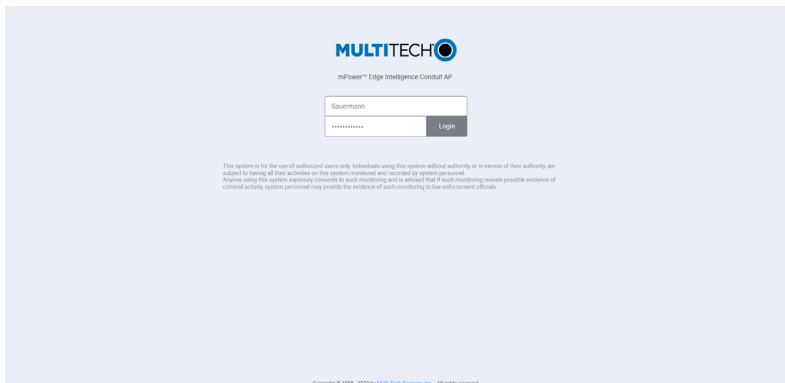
MULTITECH

mPower™ Edge Intelligence Conduit AP

Sauermann

•••••••••••• Login

This system is for the use of authorized users only. Individuals using this system without authority, or in excess of their authority, are subject to having all their activities on this system monitored and recorded by system personnel.
Anyone using this system expressly consents to such monitoring and is advised that if such monitoring reveals possible evidence of criminal activity, system personnel may provide the evidence of such monitoring to law enforcement officials.

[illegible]